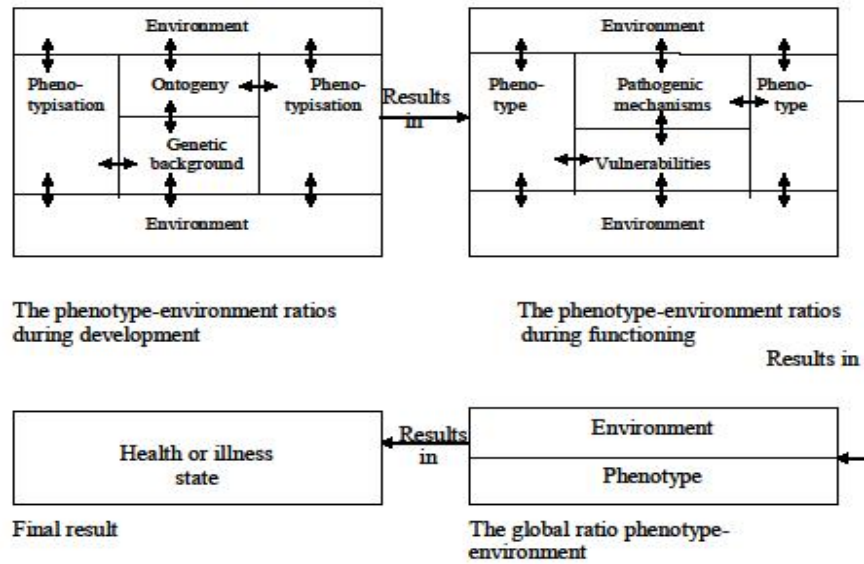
Environment

Phenotypisation

Ontogeny

Phenotypisation

Genetic background

Environment

Results in

Environment

Phenotype

Pathogenic mechanisms

Phenotype

Vulnerabilities

Environment

The phenotype-environment ratios during development

The phenotype-environment ratios during functioning

Results in

Health or illness state

Results in

Environment

Phenotype

Final result

The global ratio phenotype-environment